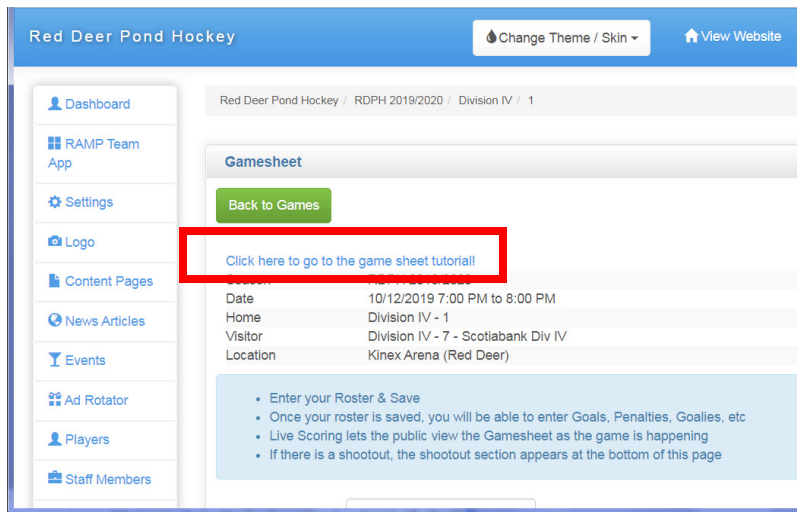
Red Deer Pond Hockey

Change Theme / Skin

View Website

Dashboard

RAMP Team App

Settings

Logo

Content Pages

News Articles

Events

Ad Rotator

Players

Staff Members

Red Deer Pond Hockey / RDPH 2019/2020 / Division IV / 1

Gamesheet

Back to Games

Click here to go to the game sheet tutorial!

| | |
|---|---|
| Season | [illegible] |
| Date | 10/12/2019 7:00 PM to 8:00 PM |
| Home | Division IV - 1 |
| Visitor | Division IV - 7 - Scotiabank Div IV |
| Location | Kinex Arena (Red Deer) |

- Enter your Roster & Save
- Once your roster is saved, you will be able to enter Goals, Penalties, Goalies, etc
- Live Scoring lets the public view the Gamesheet as the game is happening
- If there is a shootout, the shootout section appears at the bottom of this page